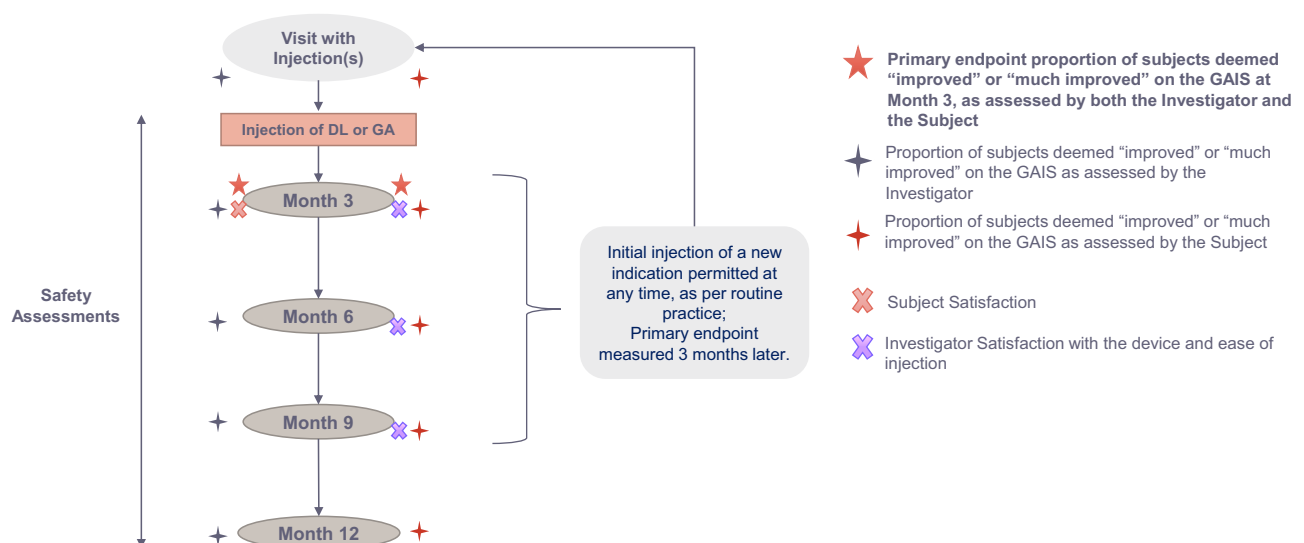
Visit with Injection(s)

Injection of DL or GA

Month 3

Month 6

Month 9

Month 12

Safety Assessments

Initial injection of a new indication permitted at any time, as per routine practice;
Primary endpoint measured 3 months later.

Primary endpoint proportion of subjects deemed "improved" or "much improved" on the GAIS at Month 3, as assessed by both the Investigator and the Subject

Proportion of subjects deemed "improved" or "much improved" on the GAIS as assessed by the Investigator

Proportion of subjects deemed "improved" or "much improved" on the GAIS as assessed by the Subject

Subject Satisfaction

Investigator Satisfaction with the device and ease of injection